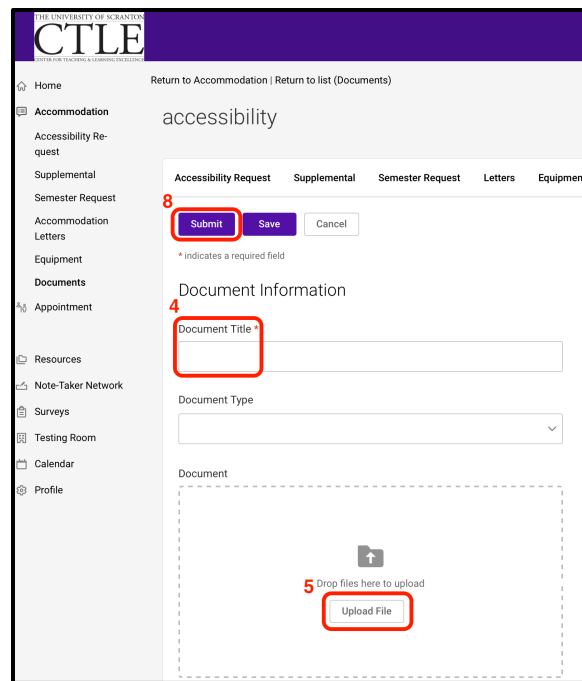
THE UNIVERSITY OF SCRANTON
CTLE
CENTER FOR TEACHING & LEARNING EXCELLENCE

Home
Accommodation
Accessibility Request
Supplemental
Semester Request
Accommodation Letters
Equipment
Documents
Appointment
Resources
Note-Taker Network
Surveys
Testing Room
Calendar
Profile

Return to Accommodation | Return to list (Documents)

accessibility

Accessibility Request
Supplemental
Semester Request
Letters
Equipmen

8
Submit
Save
Cancel

* indicates a required field

Document Information

4
Document Title *

Document Type

Document

5
Drop files here to upload
Upload File